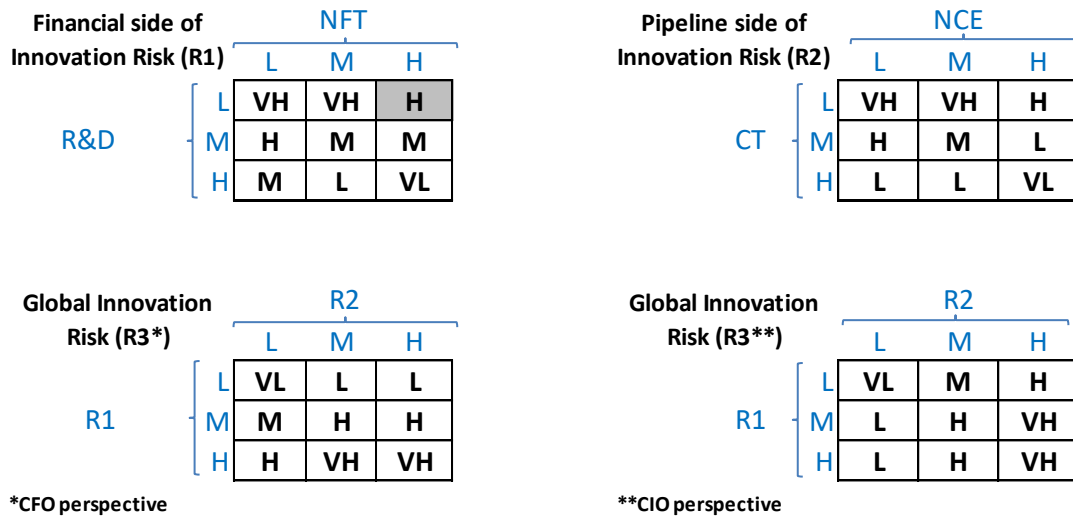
Financial side of Innovation Risk (R1)

NFT

| | L | M | H |
|---|---|---|---|
| L | VH | VH | H |
| M | H | M | M |
| H | M | L | VL |

R&D

Pipeline side of Innovation Risk (R2)

NCE

| | L | M | H |
|---|---|---|---|
| L | VH | VH | H |
| M | H | M | L |
| H | L | L | VL |

CT

Global Innovation Risk (R3*)

R2

| | L | M | H |
|---|---|---|---|
| L | VL | L | L |
| M | M | H | H |
| H | H | VH | VH |

R1

Global Innovation Risk (R3**)

R2

| | L | M | H |
|---|---|---|---|
| L | VL | M | H |
| M | L | H | VH |
| H | L | H | VH |

R1

*CFO perspective

**CIO perspective